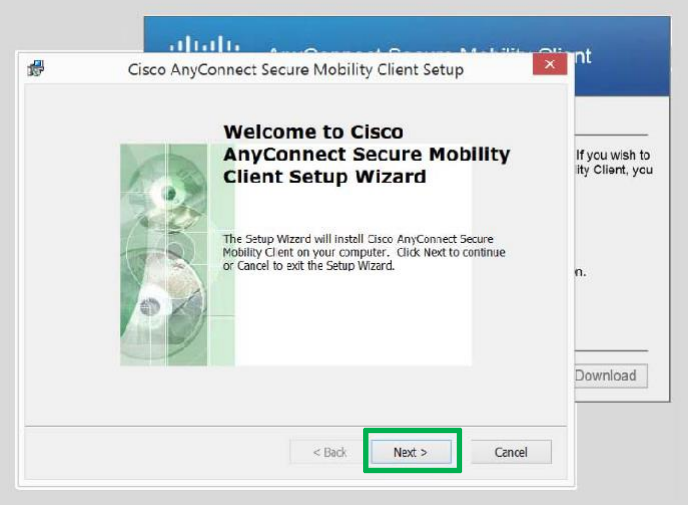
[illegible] AnyConnect Secure Mobility Client

If you wish to
ility Client, you

n.

Download

Cisco AnyConnect Secure Mobility Client Setup

Welcome to Cisco AnyConnect Secure Mobility Client Setup Wizard

The Setup Wizard will install Cisco AnyConnect Secure Mobility Client on your computer. Click Next to continue or Cancel to exit the Setup Wizard.

< Back
Next >
Cancel